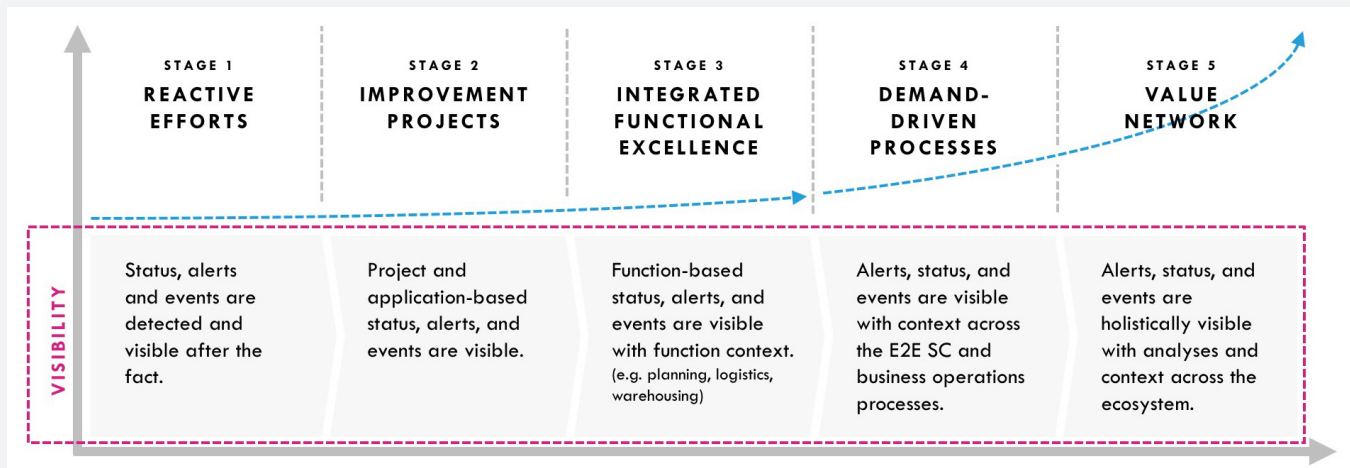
STAGE 1
REACTIVE EFFORTS

STAGE 2
IMPROVEMENT PROJECTS

STAGE 3
INTEGRATED FUNCTIONAL EXCELLENCE

STAGE 4
DEMAND-DRIVEN PROCESSES

STAGE 5
VALUE NETWORK

VISIBILITY

Status, alerts and events are detected and visible after the fact.

Project and application-based status, alerts, and events are visible.

Function-based status, alerts, and events are visible with function context. (e.g. planning, logistics, warehousing)

Alerts, status, and events are visible with context across the E2E SC and business operations processes.

Alerts, status, and events are holistically visible with analyses and context across the ecosystem.